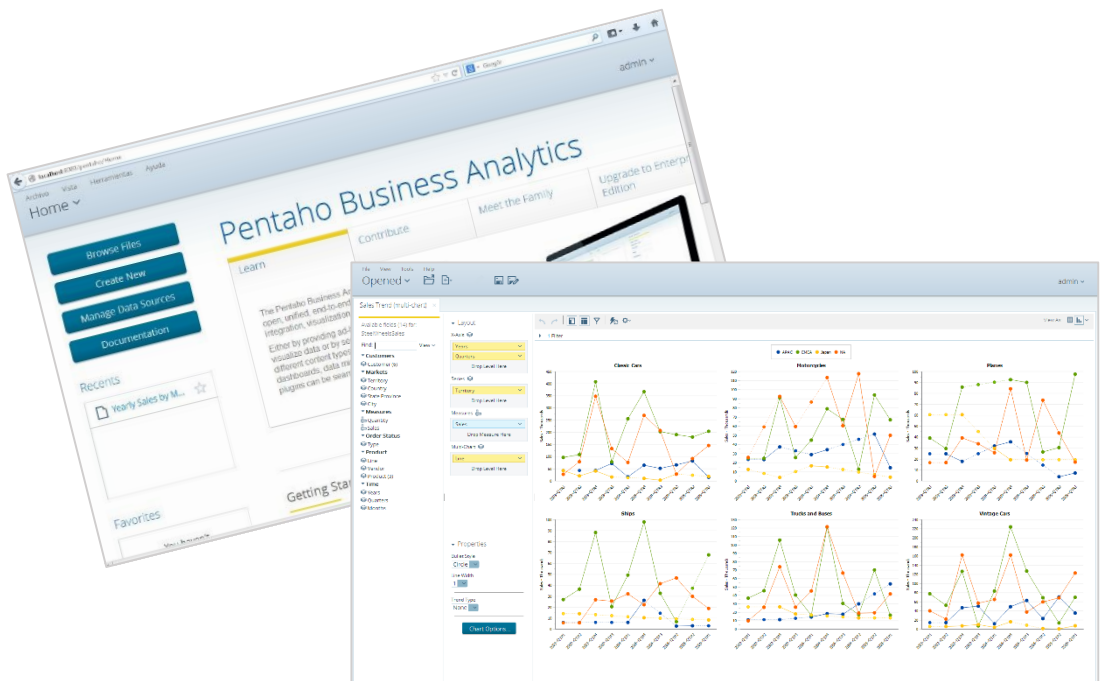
localhost:8080/pentaho/Home

Google

admin

Archivo Vista Herramientas Ayuda

Home

Pentaho Business Analytics

Contribute

Meet the Family

Upgrade to Enterprise Edition

Browse Files

Create New

Manage Data Sources

Documentation

Learn

The Pentaho Business Analytics open, unified, and integration, visualization

Either by providing visualize data or by different content types dashboards, data plugins can be

Recents

Yearly Sales by M...

Favorites

Getting Started

File View Tools Help

Opened

admin

Sales Trend (multi-chart)

Available fields (14) for SteelWheelsSales

Find

View

Customers
Customer (s)
Markets
Territory
Country
State Province
City
Measures
Quantity
Sales
Order Status
Type
Product
Line
Vendor
Product (s)
Time
Years
Quarters
Months

Layout

X-Axis
Years
Quarters
Drop Level Here

Series
Territory
Drop Level Here

Measures
Sales
Drop Measure Here

Multi-Chart
Line
Drop Level Here

Properties

Bullet Style
Circle

Line Width
1

Trend Type
None

Chart Options

Filters

APAC EMEA Japan NA

Classic Cars

Motorcycles

Planes

Ships

Trucks and Buses

Vintage Cars